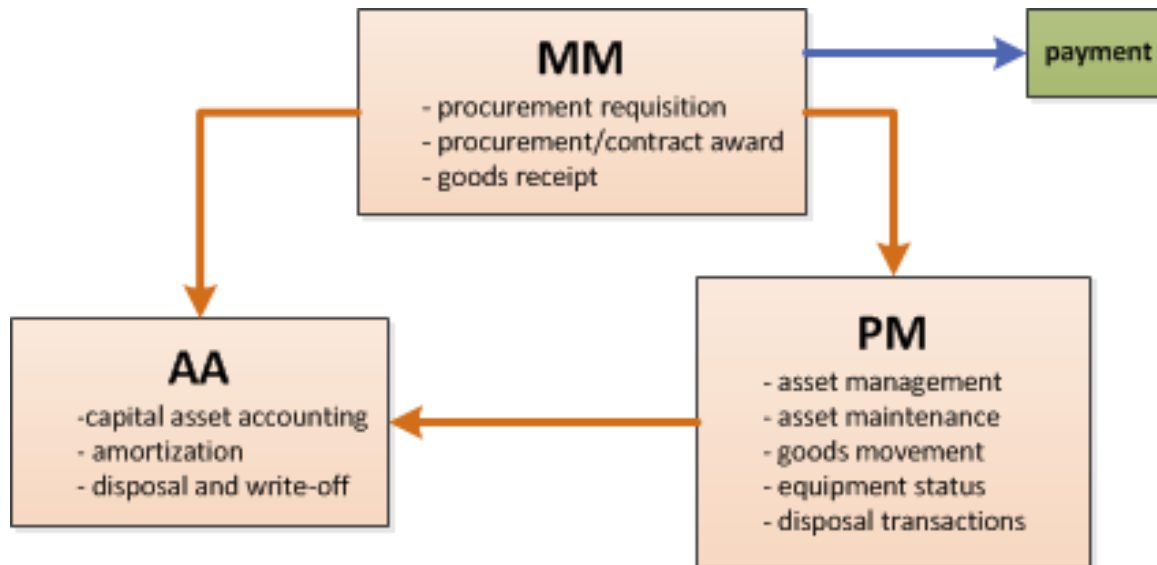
MM
- procurement requisition
- procurement/contract award
- goods receipt

payment

AA
-capital asset accounting
- amortization
- disposal and write-off

PM
- asset management
- asset maintenance
- goods movement
- equipment status
- disposal transactions